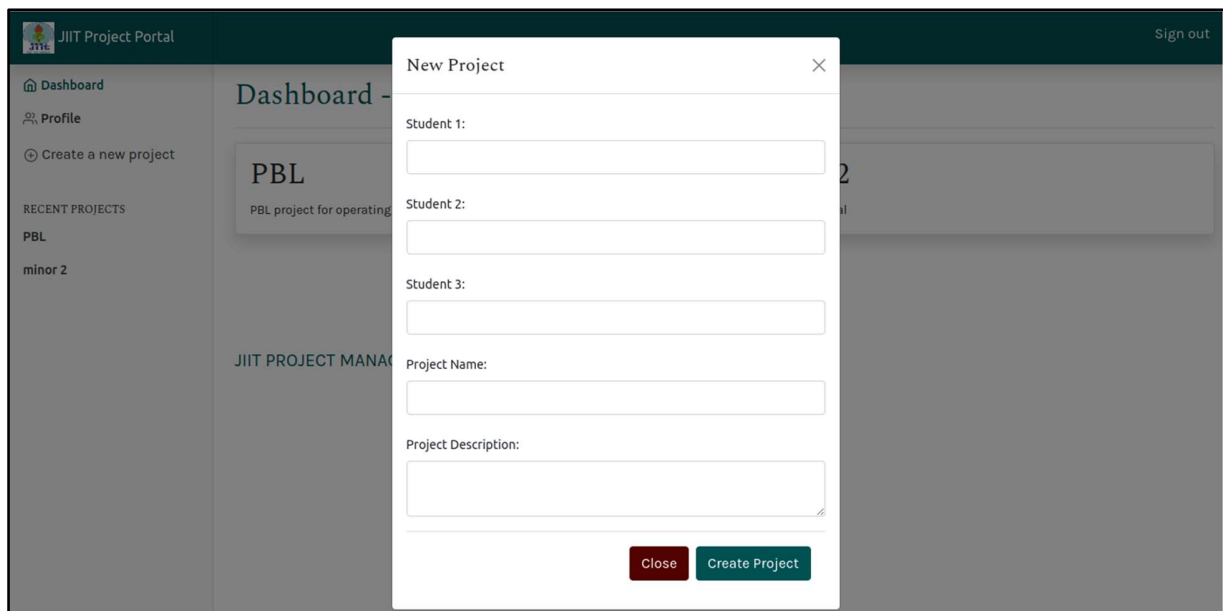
JIIT Project Portal

Sign out

Dashboard

Profile

Create a new project

RECENT PROJECTS

PBL

minor 2

Dashboard -

PBL

PBL project for operating

2

al

JIIT PROJECT MANA

New Project

Student 1:

Student 2:

Student 3:

Project Name:

Project Description:

Close

Create Project